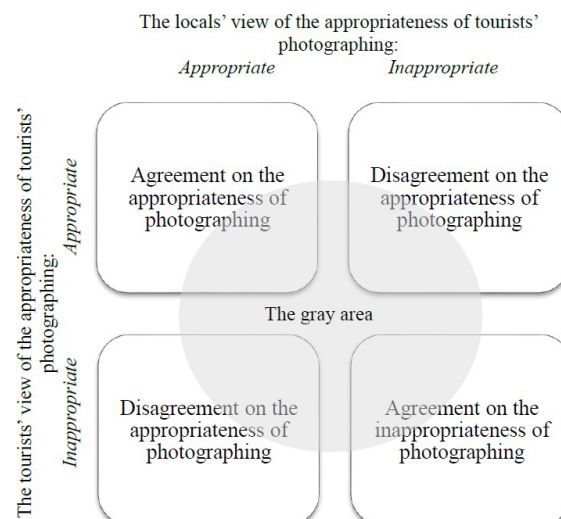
The locals' view of the appropriateness of tourists' photographing:

*Appropriate* *Inappropriate*

The tourists' view of the appropriateness of tourists' photographing:

*Appropriate*

*Inappropriate*

Agreement on the appropriateness of photographing

Disagreement on the appropriateness of photographing

The gray area

Disagreement on the appropriateness of photographing

Agreement on the inappropriateness of photographing